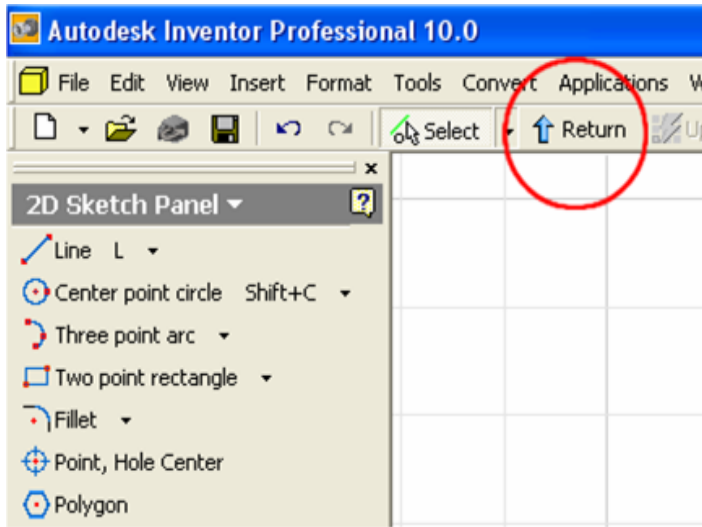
Autodesk Inventor Professional 10.0

File Edit View Insert Format Tools Convert Applications W

Select Return U

2D Sketch Panel

Line L

Center point circle Shift+C

Three point arc

Two point rectangle

Fillet

Point, Hole Center

Polygon